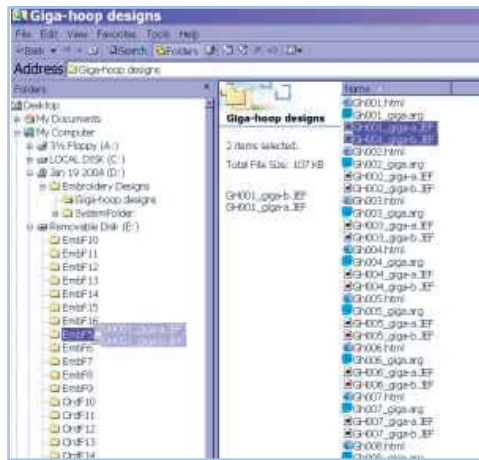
Giga-hoop designs

File Edit View Favorites Tools Help

Back Search Folders

Address Giga-hoop designs

Folders

Desktop
My Documents
My Computer
3½ Floppy (A:)
LOCAL DISK (C:)
Jan 19 2004 (D:)
Embroidery Designs
Giga-hoop designs
SystemFolder
Removable Disk (E:)
EmbF10
EmbF11
EmbF12
EmbF13
EmbF14
EmbF15
EmbF16
EmbF5
EmbF6
EmbF7
EmbF8
EmbF9
OrdF10
OrdF11
OrdF12
OrdF13
OrdF14

GH001_giga-a.JEF
GH001_giga-b.JEF

Giga-hoop designs

2 items selected.

Total File Size: 107 KB

GH001_giga-b.JEF
GH001_giga-a.JEF

Name
GH001.html
GH001_giga.arg
GH001_giga-a.JEF
GH001_giga-b.JEF
GH002.html
GH002_giga.arg
GH002_giga-a.JEF
GH002_giga-b.JEF
GH003.html
GH003_giga.arg
GH003_giga-a.JEF
GH003_giga-b.JEF
GH004.html
GH004_giga.arg
GH004_giga-a.JEF
GH004_giga-b.JEF
GH005.html
GH005_giga.arg
GH005_giga-a.JEF
GH005_giga-b.JEF
GH006.html
GH006_giga.arg
GH006_giga-a.JEF
GH006_giga-b.JEF
GH007.html
GH007_giga.arg
GH007_giga-a.JEF
GH007_giga-b.JEF
GH008.html
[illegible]